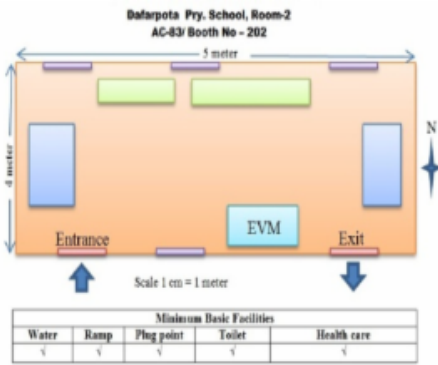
Dafarpota Pry. School, Room-2
AC-83/ Booth No - 202

5 meter

4 meter

N

EVM

Entrance

Exit

Scale 1 cm = 1 meter

| Minimum Basic Facilities | | | | |
|---|---|---|---|---|
| Water | Ramp | Plug point | Toilet | Health care |
| √ | √ | √ | √ | √ |